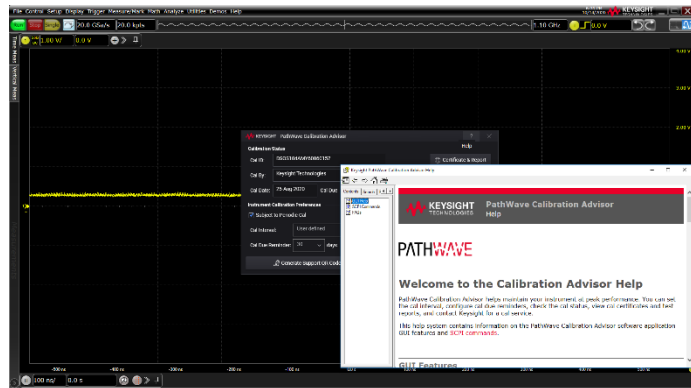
File Control Setup Display Trigger Measure/Mark Math Analyze Utilities Demos Help
Run Stop Single 20.0 GSa/s 20.0 kpts
KEYSIGHT
1.10 GHz 0.0 V
1.00 V/ 0.0 V
KEYSIGHT PathWave Calibration Advisor
Calibration Status
Help
Cal ID
Certificate & Report
Cal By Keysight Technologies
Cal Date 25 Aug 2020 Cal Due
Instrument Calibration Preferences
Subject to Periodic Cal
Cal Interval User defined
Cal Due Reminder 30 days
Generate Support ID Code
Keysight PathWave Calibration Help
Contents
KEYSIGHT TECHNOLOGIES PathWave Calibration Advisor Help
PATHWAVE
Welcome to the Calibration Advisor Help
PathWave Calibration Advisor helps maintain your instrument at peak performance. You can set the cal interval, configure cal due reminders, check the cal status, view cal certificates and test reports, and contact Keysight for a cal service.
This help system contains information on the PathWave Calibration Advisor software application GUI features and SCPI commands.
GUI Features
3.00 V
2.00 V
-500 ns
-400 ns
-300 ns
-200 ns
-100 ns
100 ns/ 0.0 s